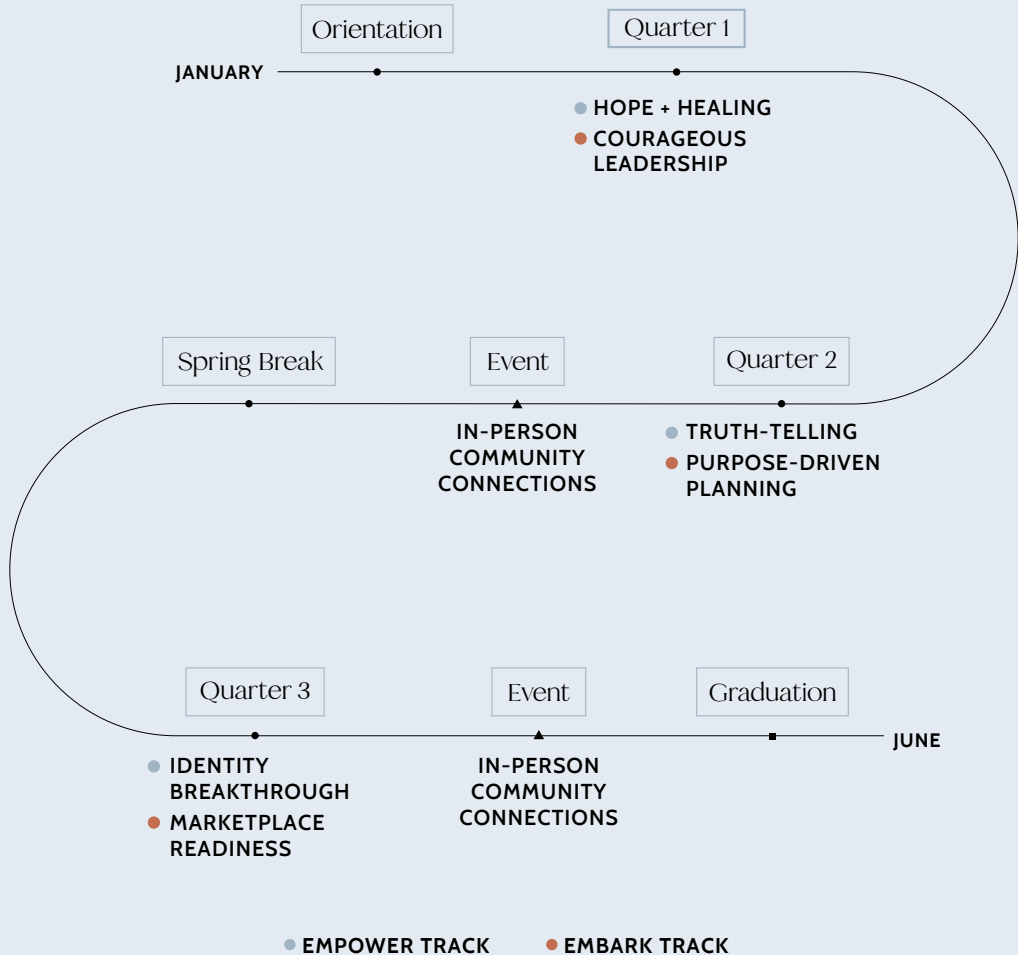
Orientation

Quarter 1

JANUARY

HOPE + HEALING
COURAGEOUS LEADERSHIP

Spring Break

Event

Quarter 2

IN-PERSON COMMUNITY CONNECTIONS

TRUTH-TELLING
PURPOSE-DRIVEN PLANNING

Quarter 3

Event

Graduation

JUNE

IDENTITY BREAKTHROUGH
MARKETPLACE READINESS

IN-PERSON COMMUNITY CONNECTIONS

EMPOWER TRACK
EMBARK TRACK